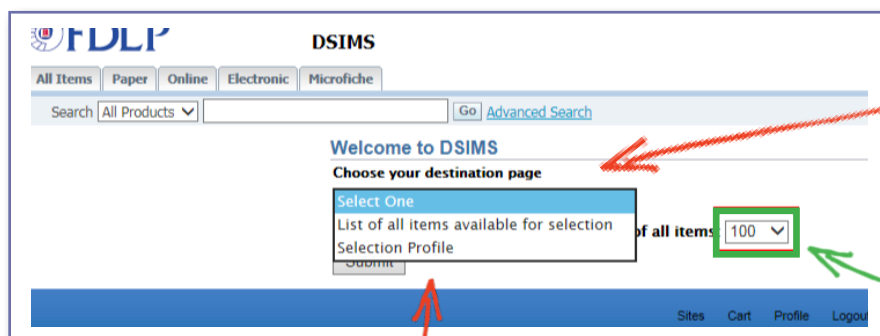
FDLP

DSIMS

All Items | Paper | Online | Electronic | Microfiche

Search All Products Go Advanced Search

Welcome to DSIMS

Choose your destination page

Select One
List of all items available for selection
Selection Profile

of all items 100

Submit

Sites Cart Profile Logout